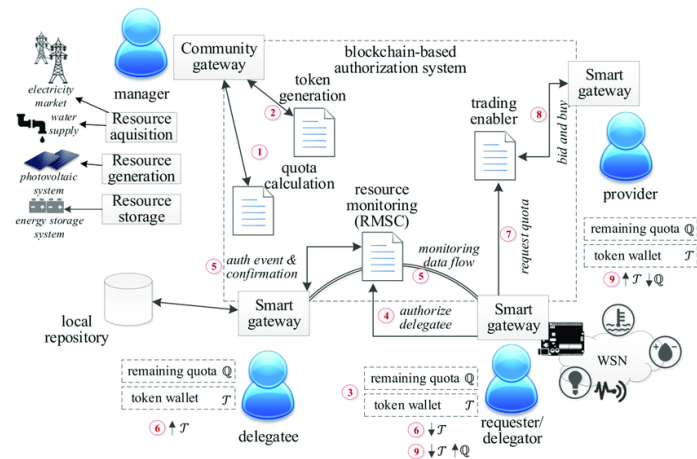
manager

Community gateway

blockchain-based authorization system

token generation

quota calculation

electricity market

water supply

photovoltaic system

energy storage system

Resource aquisition

Resource generation

Resource storage

Smart gateway

trading enabler

bid and buy

provider

resource monitoring (RMSC)

monitoring data flow

request quota

remaining quota $\mathbb{Q}$

token wallet $\mathcal{T}$

9 $\uparrow\mathcal{T}$ $\downarrow\mathbb{Q}$

1

2

5 auth event & confirmation

5

4 authorize delegatee

7

8

local repository

Smart gateway

Smart gateway

WSN

remaining quota $\mathbb{Q}$

token wallet $\mathcal{T}$

6 $\uparrow\mathcal{T}$

delegatee

3

remaining quota $\mathbb{Q}$

token wallet $\mathcal{T}$

6 $\downarrow\mathcal{T}$

9 $\downarrow\mathcal{T}$ $\uparrow\mathbb{Q}$

requester/ delegator